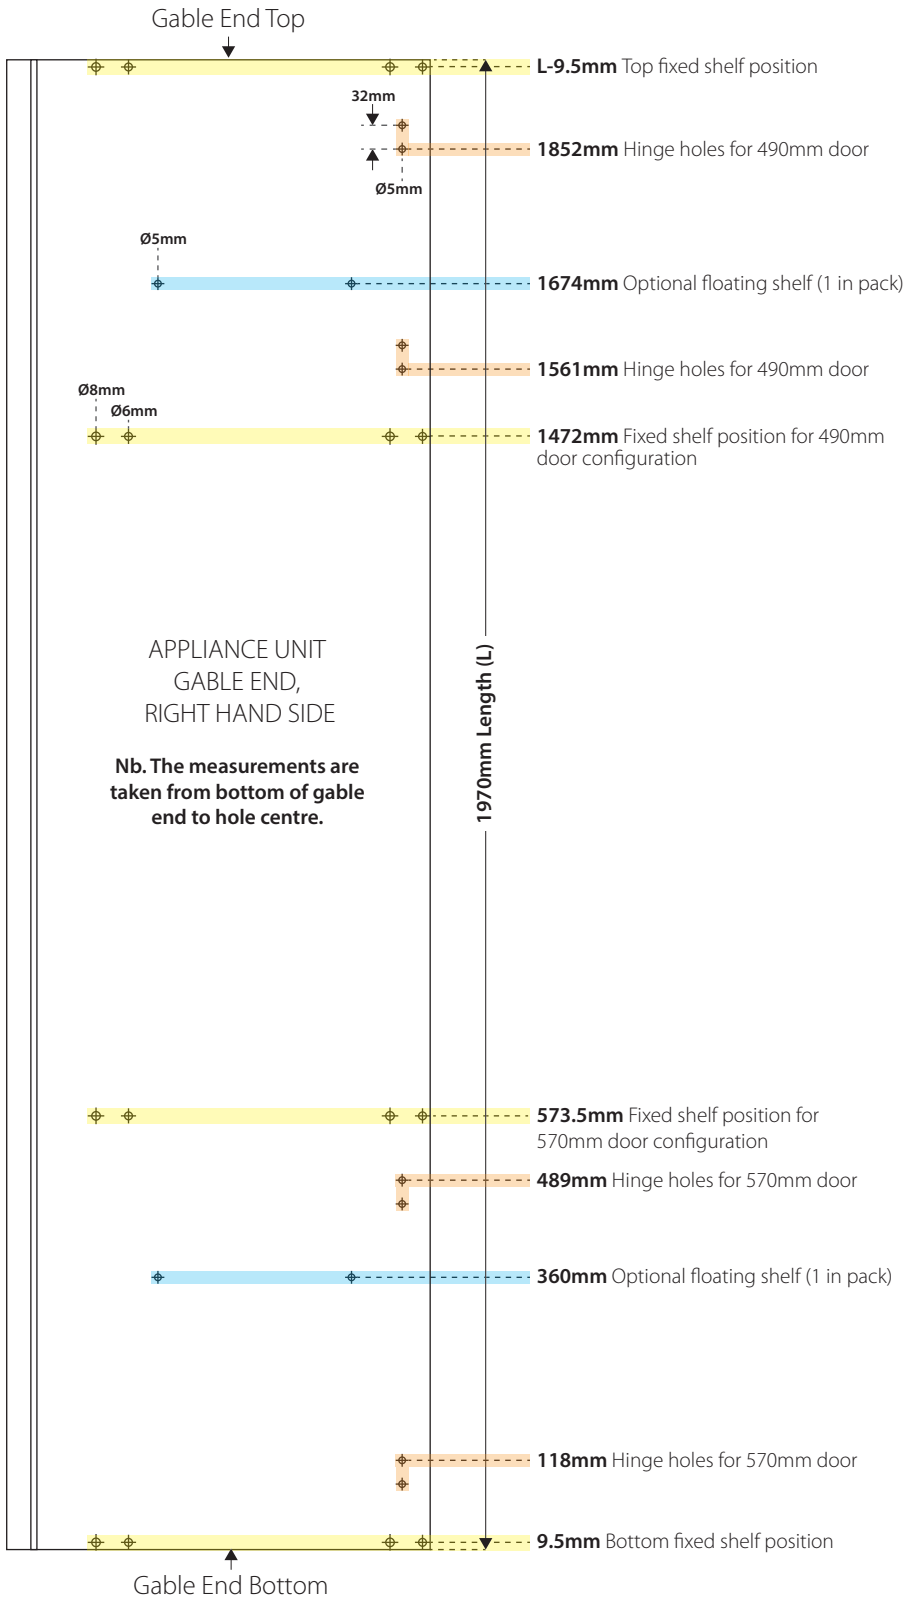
Gable End Top

**L-9.5mm** Top fixed shelf position

32mm

**1852mm** Hinge holes for 490mm door

Ø5mm

Ø5mm

**1674mm** Optional floating shelf (1 in pack)

**1561mm** Hinge holes for 490mm door

Ø8mm

Ø6mm

**1472mm** Fixed shelf position for 490mm door configuration

APPLIANCE UNIT GABLE END, RIGHT HAND SIDE

**Nb. The measurements are taken from bottom of gable end to hole centre.**

**1970mm Length (L)**

**573.5mm** Fixed shelf position for 570mm door configuration

**489mm** Hinge holes for 570mm door

**360mm** Optional floating shelf (1 in pack)

**118mm** Hinge holes for 570mm door

**9.5mm** Bottom fixed shelf position

Gable End Bottom